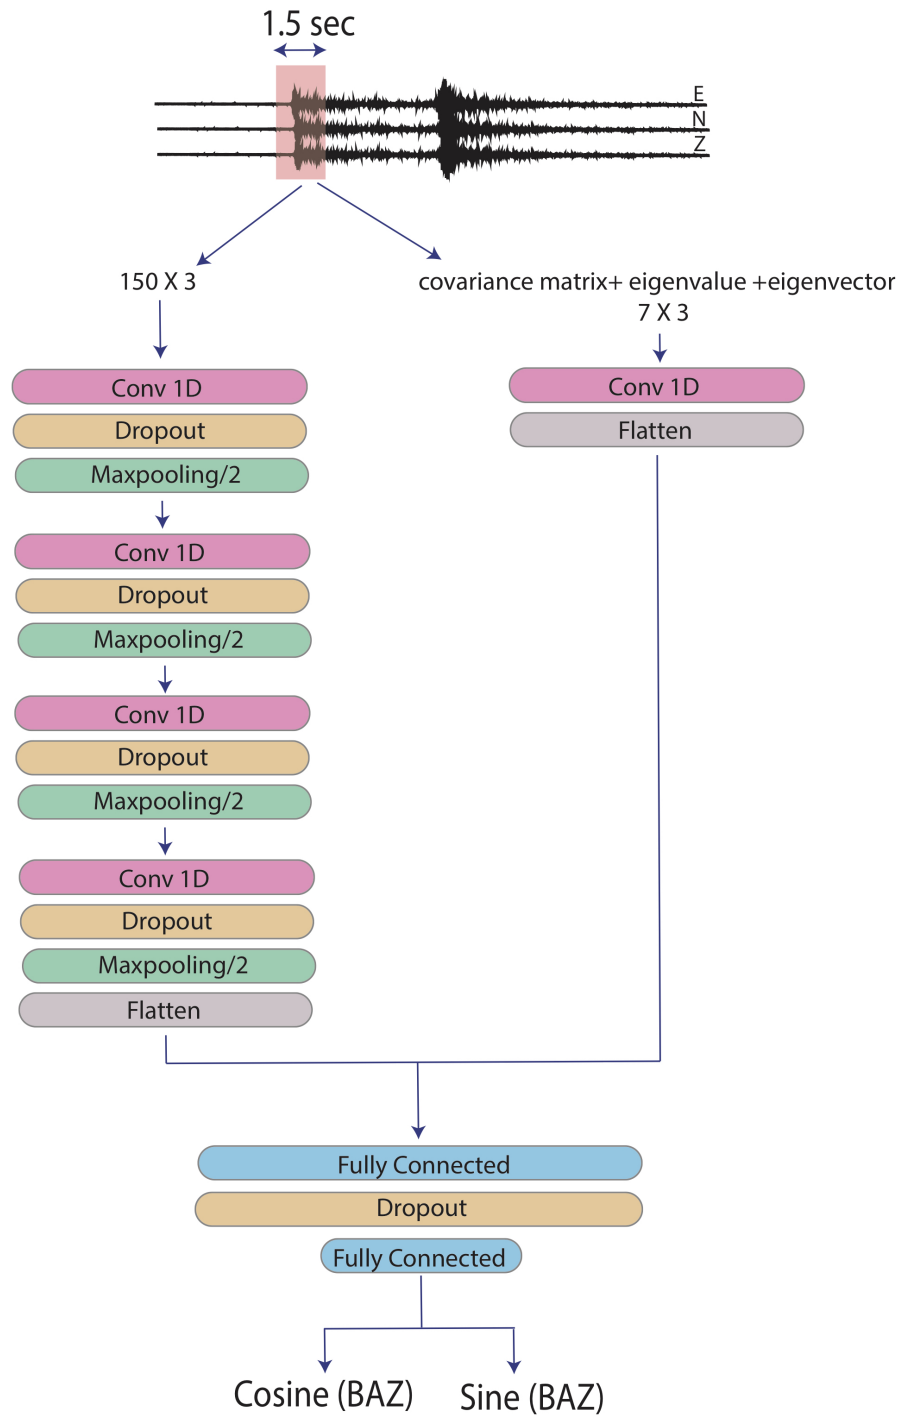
1.5 sec

E
N
Z

150 X 3

covariance matrix+ eigenvalue +eigenvector
7 X 3

Conv 1D
Dropout
Maxpooling/2

Conv 1D
Dropout
Maxpooling/2

Conv 1D
Dropout
Maxpooling/2

Conv 1D
Dropout
Maxpooling/2
Flatten

Conv 1D
Flatten

Fully Connected
Dropout
Fully Connected

Cosine (BAZ)
Sine (BAZ)